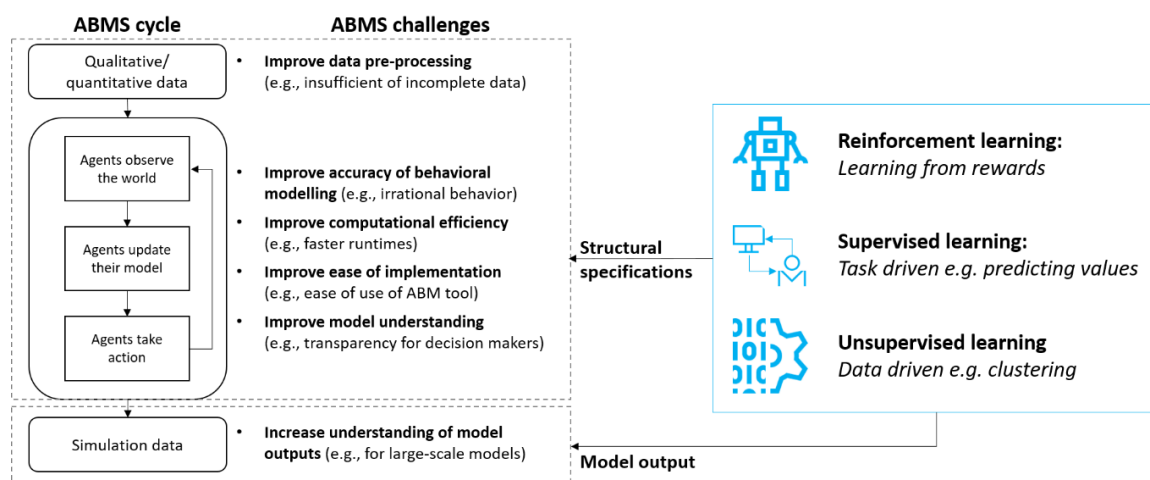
ABMS cycle

ABMS challenges

Qualitative/ quantitative data

• **Improve data pre-processing** (e.g., insufficient of incomplete data)

Agents observe the world

Agents update their model

Agents take action

• **Improve accuracy of behavioral modelling** (e.g., irrational behavior)

• **Improve computational efficiency** (e.g., faster runtimes)

• **Improve ease of implementation** (e.g., ease of use of ABM tool)

• **Improve model understanding** (e.g., transparency for decision makers)

Simulation data

• **Increase understanding of model outputs** (e.g., for large-scale models)

**Structural specifications**

**Model output**

**Reinforcement learning:** *Learning from rewards*

**Supervised learning:** *Task driven e.g. predicting values*

**Unsupervised learning** *Data driven e.g. clustering*